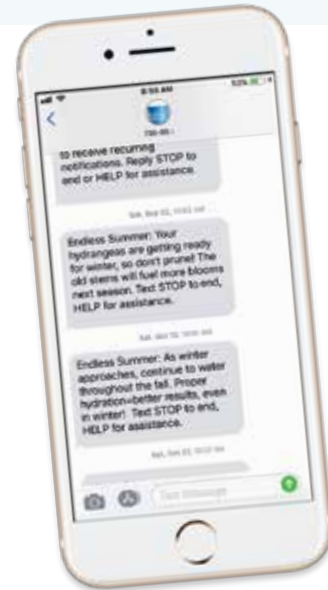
8:55 AM
53%
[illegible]

to receive recurring notifications. Reply STOP to end or HELP for assistance.

Sat, Sep 22, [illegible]

Endless Summer: Your hydrangeas are getting ready for winter, so don't prune! The old stems will fuel more blooms next season. Text STOP to end, HELP for assistance.

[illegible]

Endless Summer: As winter approaches, continue to water throughout the fall. Proper hydration=better results, even in winter! Text STOP to end, HELP for assistance.

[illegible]

Text Message